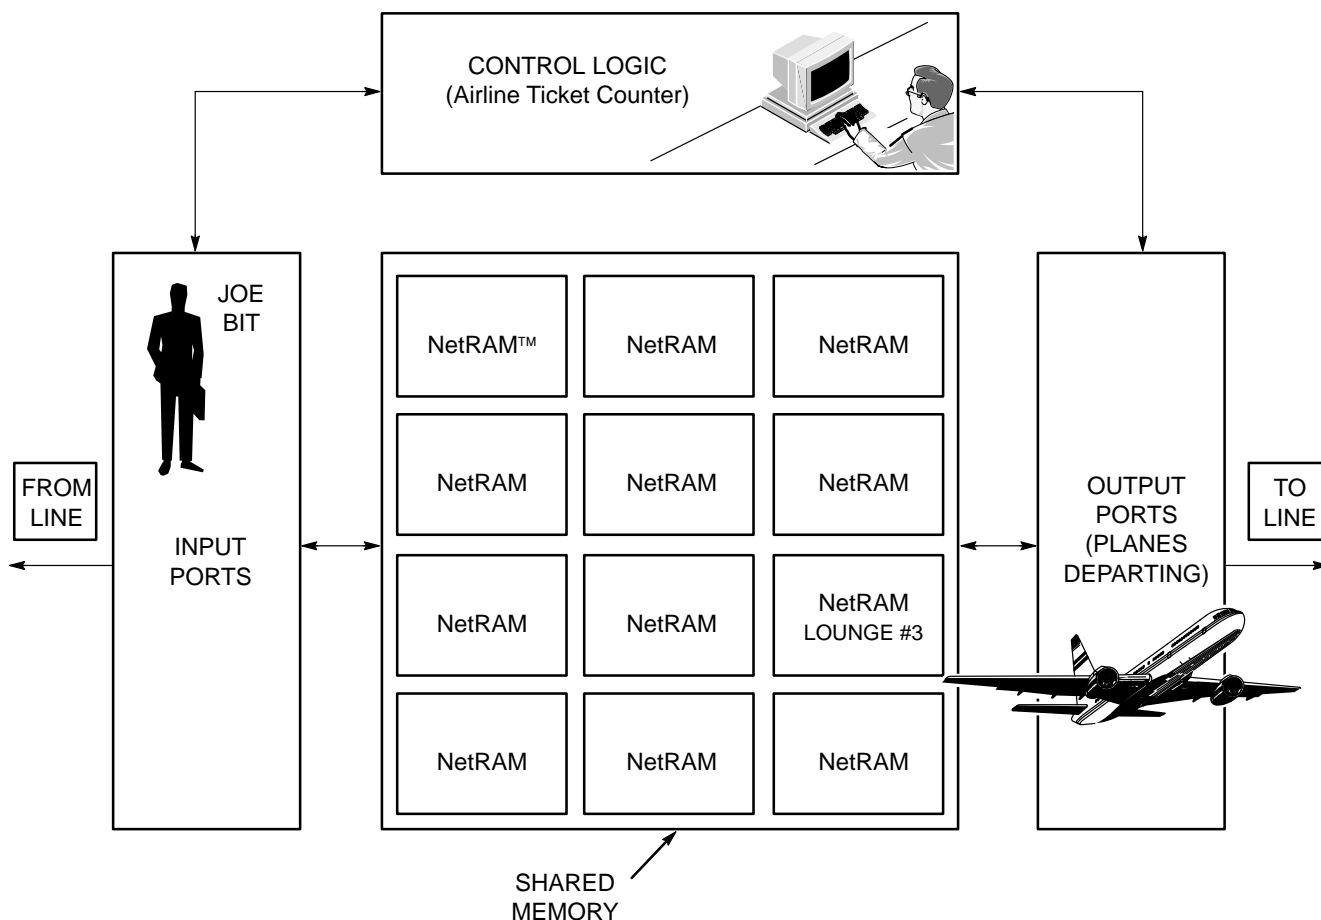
CONTROL LOGIC
(Airline Ticket Counter)

JOE
BIT

FROM
LINE

INPUT
PORTS

NetRAM™

NetRAM

NetRAM

NetRAM

NetRAM

NetRAM

NetRAM

NetRAM

NetRAM
LOUNGE #3

NetRAM

NetRAM

NetRAM

OUTPUT
PORTS
(PLANES
DEPARTING)

TO
LINE

SHARED
MEMORY